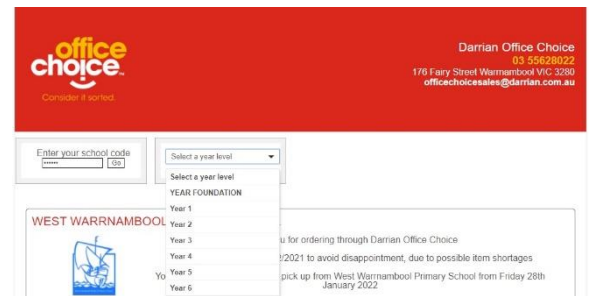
office choice
Consider it sorted.

Darrian Office Choice
03 55628022
176 Fairy Street Warrnambool VIC 3280
officechoicesales@darrian.com.au

Enter your school code
•••••• Go

Select a year level
Select a year level
YEAR FOUNDATION
Year 1
Year 2
Year 3
Year 4
Year 5
Year 6

WEST WARRNAMBOOL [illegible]

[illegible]u for ordering through Darrian Office Choice

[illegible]2/2021 to avoid disappointment, due to possible item shortages

Yo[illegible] pick up from West Warrnambool Primary School from Friday 28th January 2022